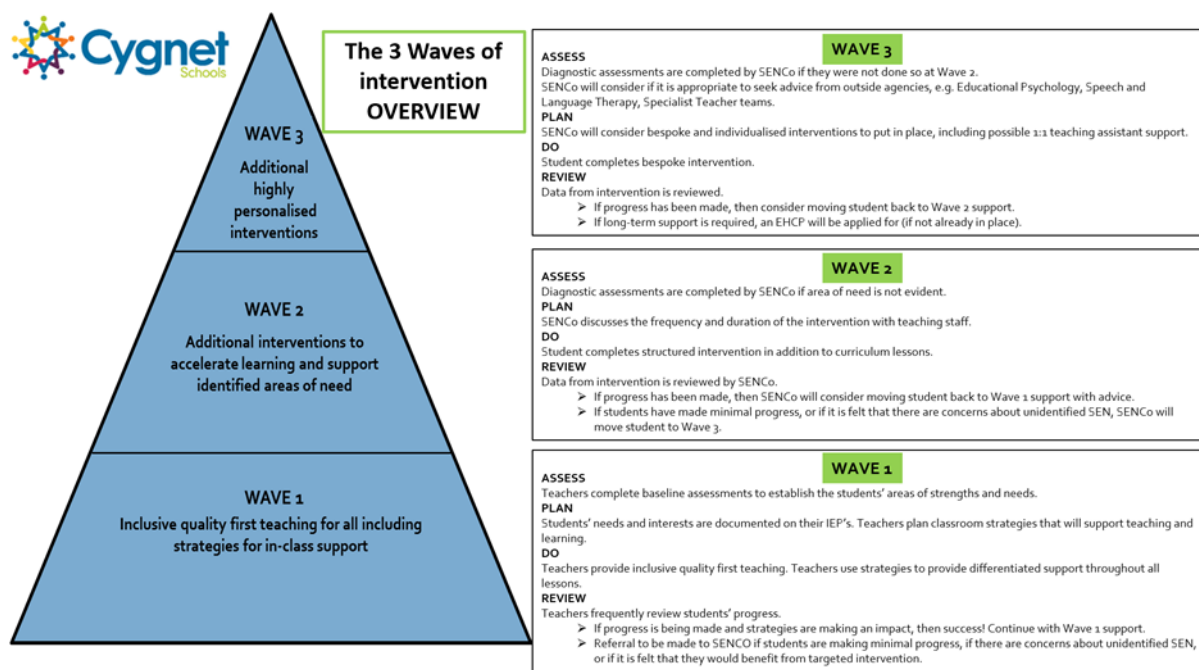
Cygnet
Schools

The 3 Waves of intervention OVERVIEW

WAVE 3
Additional highly personalised interventions

WAVE 2
Additional interventions to accelerate learning and support identified areas of need

WAVE 1
Inclusive quality first teaching for all including strategies for in-class support

WAVE 3
ASSESS
Diagnostic assessments are completed by SENCo if they were not done so at Wave 2.
SENCo will consider if it is appropriate to seek advice from outside agencies, e.g. Educational Psychology, Speech and Language Therapy, Specialist Teacher teams.
PLAN
SENCo will consider bespoke and individualised interventions to put in place, including possible 1:1 teaching assistant support.
DO
Student completes bespoke intervention.
REVIEW
Data from intervention is reviewed.
➢ If progress has been made, then consider moving student back to Wave 2 support.
➢ If long-term support is required, an EHCP will be applied for (if not already in place).

WAVE 2
ASSESS
Diagnostic assessments are completed by SENCo if area of need is not evident.
PLAN
SENCo discusses the frequency and duration of the intervention with teaching staff.
DO
Student completes structured intervention in addition to curriculum lessons.
REVIEW
Data from intervention is reviewed by SENCo.
➢ If progress has been made, then SENCo will consider moving student back to Wave 1 support with advice.
➢ If students have made minimal progress, or if it is felt that there are concerns about unidentified SEN, SENCo will move student to Wave 3.

WAVE 1
ASSESS
Teachers complete baseline assessments to establish the students' areas of strengths and needs.
PLAN
Students' needs and interests are documented on their IEP's. Teachers plan classroom strategies that will support teaching and learning.
DO
Teachers provide inclusive quality first teaching. Teachers use strategies to provide differentiated support throughout all lessons.
REVIEW
Teachers frequently review students' progress.
➢ If progress is being made and strategies are making an impact, then success! Continue with Wave 1 support.
➢ Referral to be made to SENCO if students are making minimal progress, if there are concerns about unidentified SEN, or if it is felt that they would benefit from targeted intervention.